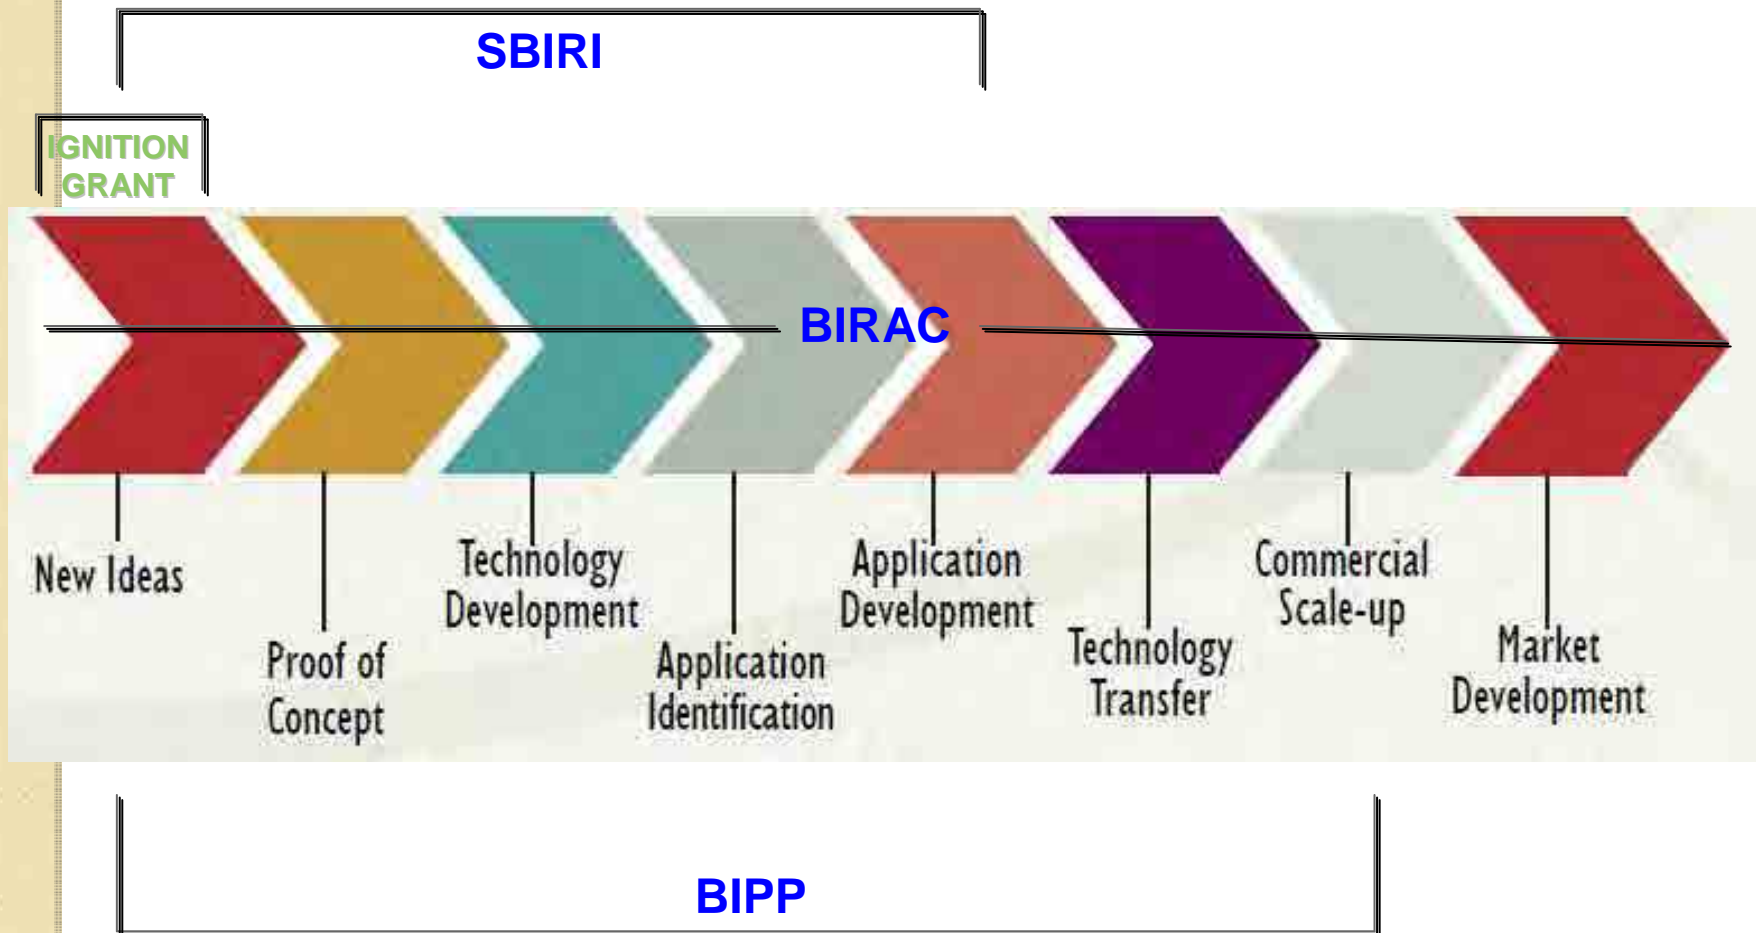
SBIRI

IGNITION GRANT

BIRAC

New Ideas

Proof of Concept

Technology Development

Application Identification

Application Development

Technology Transfer

Commercial Scale-up

Market Development

BIPP